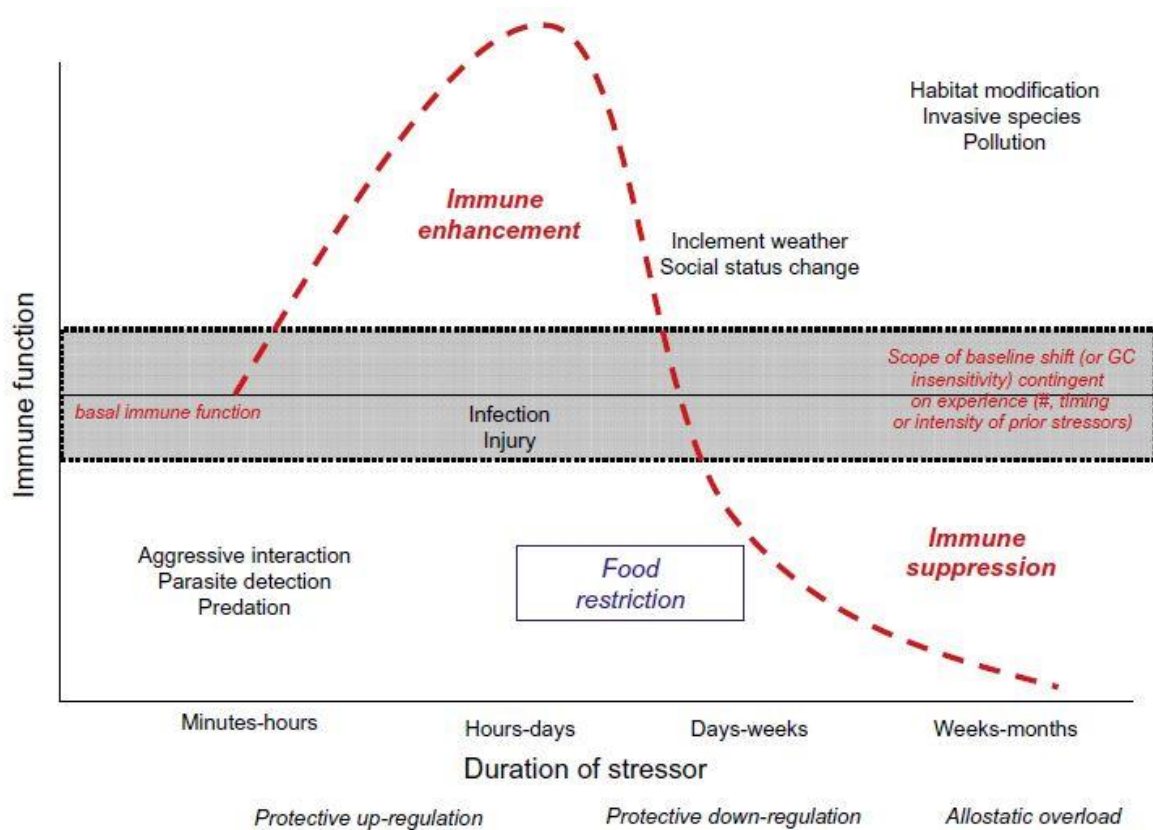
Habitat modification
Invasive species
Pollution

Immune enhancement

Inclement weather
Social status change

Immune function

Scope of baseline shift (or GC insensitivity) contingent on experience (#, timing or intensity of prior stressors)

basal immune function

Infection
Injury

Aggressive interaction
Parasite detection
Predation

Food restriction

Immune suppression

Minutes-hours
Hours-days
Days-weeks
Weeks-months

Duration of stressor

Protective up-regulation
Protective down-regulation
Allostatic overload